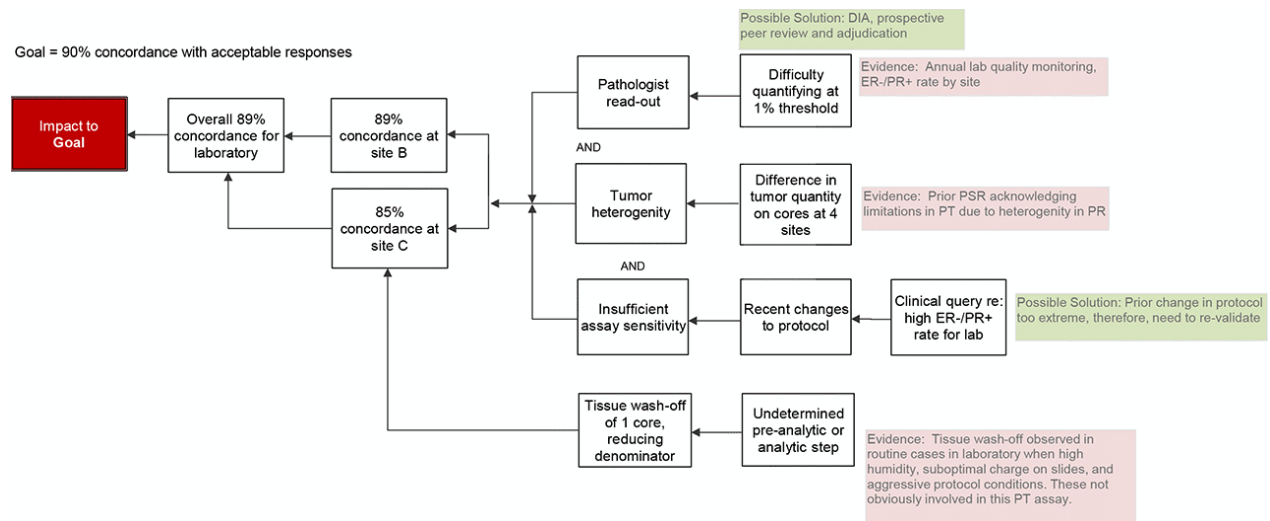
Goal = 90% concordance with acceptable responses

Possible Solution: DIA, prospective peer review and adjudication

Impact to Goal

Overall 89% concordance for laboratory

89% concordance at site B

85% concordance at site C

Pathologist read-out

Difficulty quantifying at 1% threshold

Evidence: Annual lab quality monitoring, ER-/PR+ rate by site

AND

Tumor heterogenity

Difference in tumor quantity on cores at 4 sites

Evidence: Prior PSR acknowledging limitations in PT due to heterogenity in PR

AND

Insufficient assay sensitivity

Recent changes to protocol

Clinical query re: high ER-/PR+ rate for lab

Possible Solution: Prior change in protocol too extreme, therefore, need to re-validate

Tissue wash-off of 1 core, reducing denominator

Undetermined pre-analytic or analytic step

Evidence: Tissue wash-off observed in routine cases in laboratory when high humidity, suboptimal charge on slides, and aggressive protocol conditions. These not obviously involved in this PT assay.